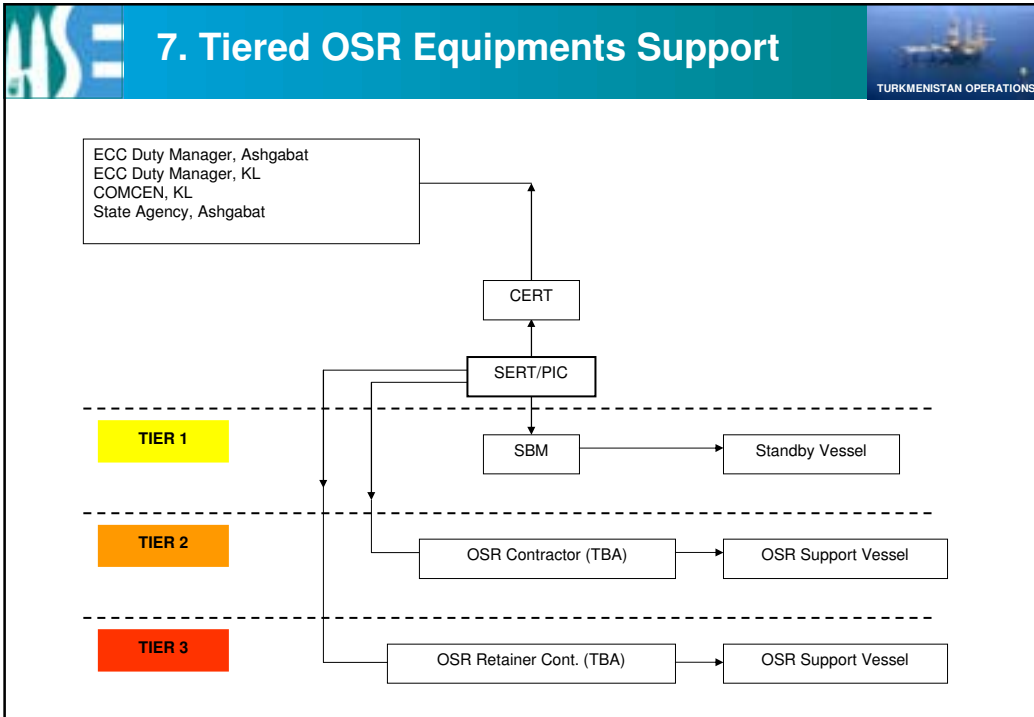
HSE

7. Tiered OSR Equipments Support

TURKMENISTAN OPERATIONS

ECC Duty Manager, Ashgabat
ECC Duty Manager, KL
COMCEN, KL
State Agency, Ashgabat

CERT

SERT/PIC

TIER 1

SBM

Standby Vessel

TIER 2

OSR Contractor (TBA)

OSR Support Vessel

TIER 3

OSR Retainer Cont. (TBA)

OSR Support Vessel